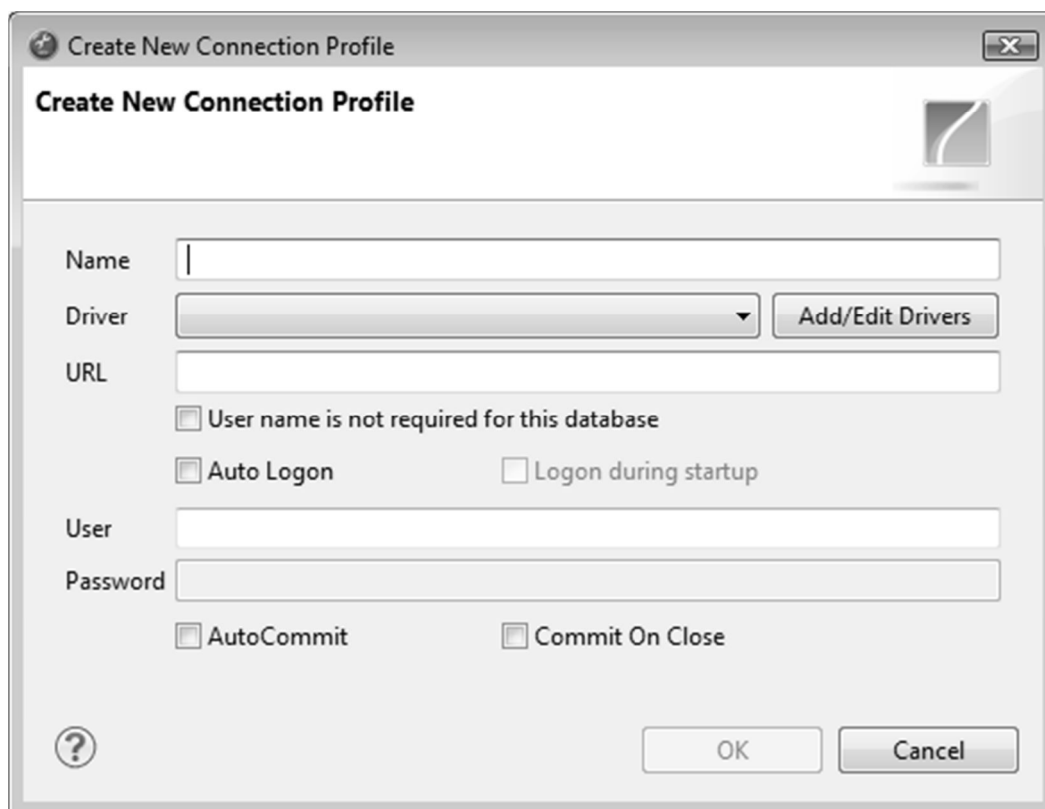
Create New Connection Profile

Create New Connection Profile

Name

Driver

Add/Edit Drivers

URL

User name is not required for this database

Auto Logon

Logon during startup

User

Password

AutoCommit

Commit On Close

OK

Cancel